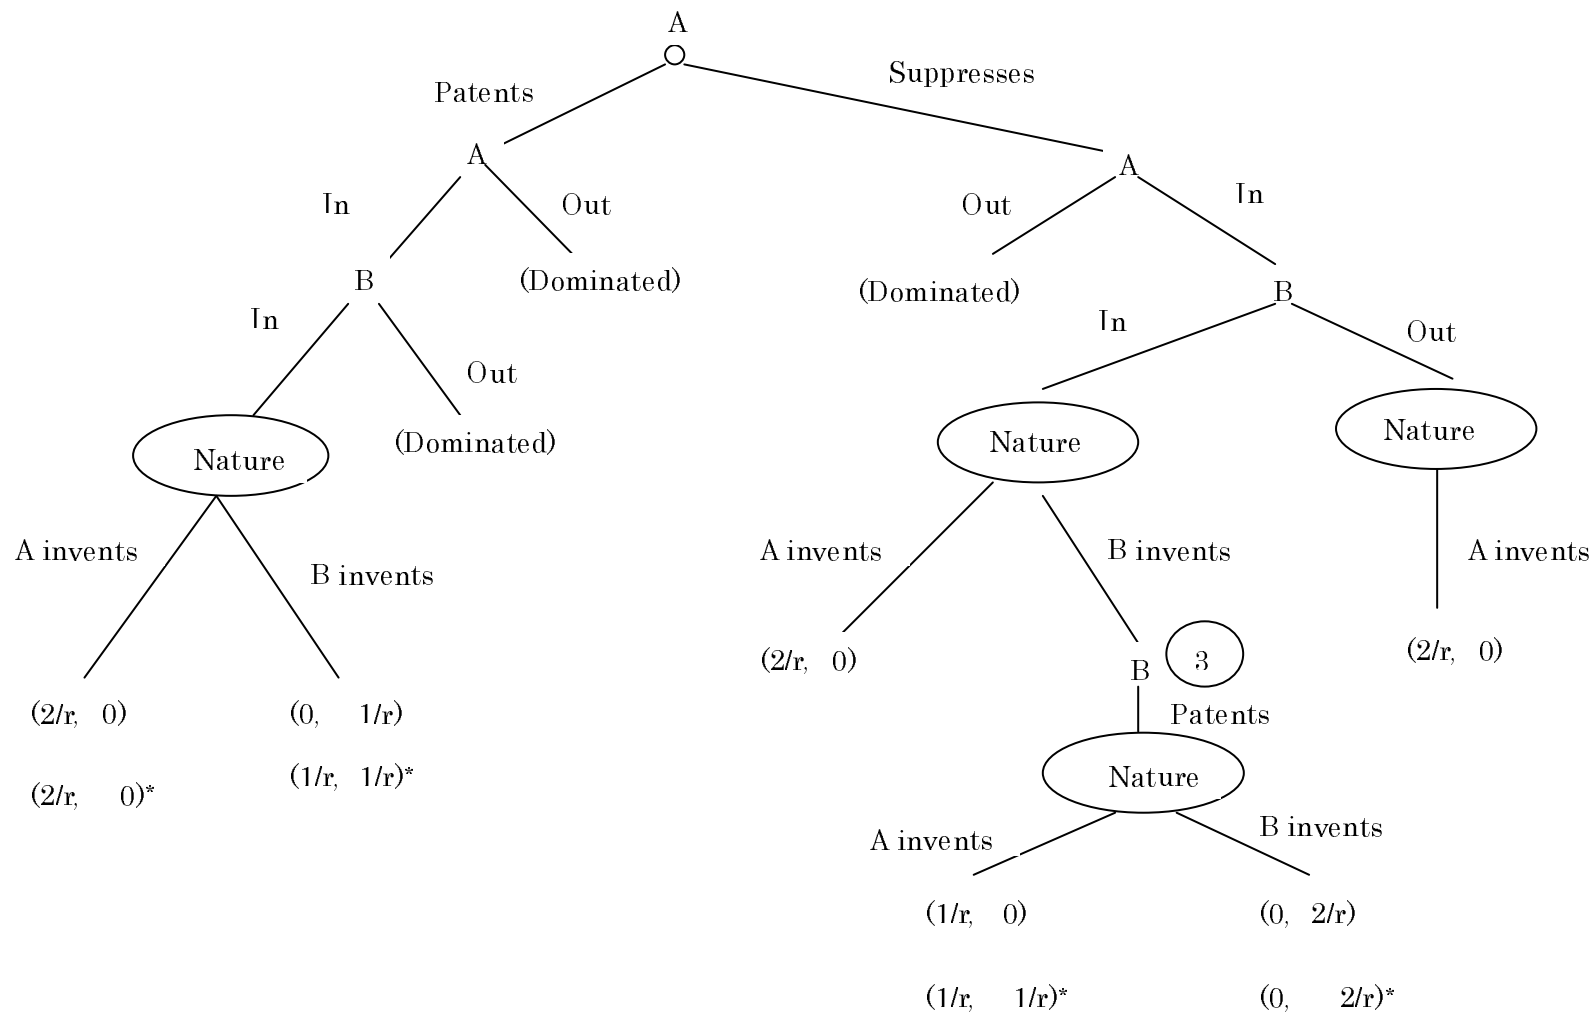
A

Patents

Suppresses

A

In

Out

B

(Dominated)

In

Out

(Dominated)

Nature

A invents

B invents

(2/r, 0)

(2/r, 0)*

(0, 1/r)

(1/r, 1/r)*

A

Out

In

(Dominated)

B

In

Out

Nature

Nature

A invents

B invents

A invents

(2/r, 0)

B

3

Patents

(2/r, 0)

Nature

A invents

B invents

(1/r, 0)

(1/r, 1/r)*

(0, 2/r)

(0, 2/r)*